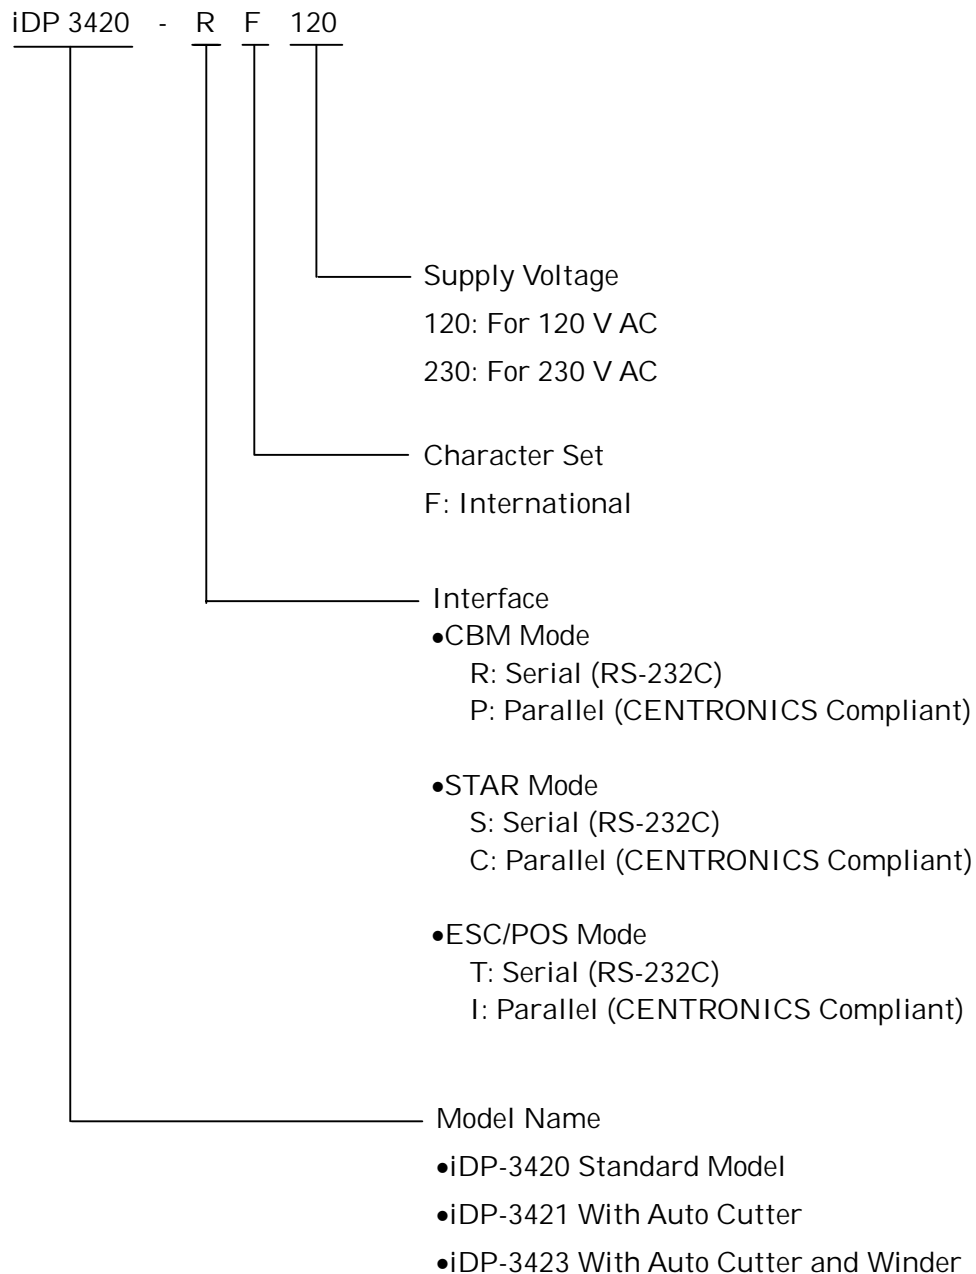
iDP 3420 - R F 120

Supply Voltage
120: For 120 V AC
230: For 230 V AC

Character Set
F: International

Interface
•CBM Mode
R: Serial (RS-232C)
P: Parallel (CENTRONICS Compliant)

•STAR Mode
S: Serial (RS-232C)
C: Parallel (CENTRONICS Compliant)

•ESC/POS Mode
T: Serial (RS-232C)
I: Parallel (CENTRONICS Compliant)

Model Name
•iDP-3420 Standard Model
•iDP-3421 With Auto Cutter
•iDP-3423 With Auto Cutter and Winder